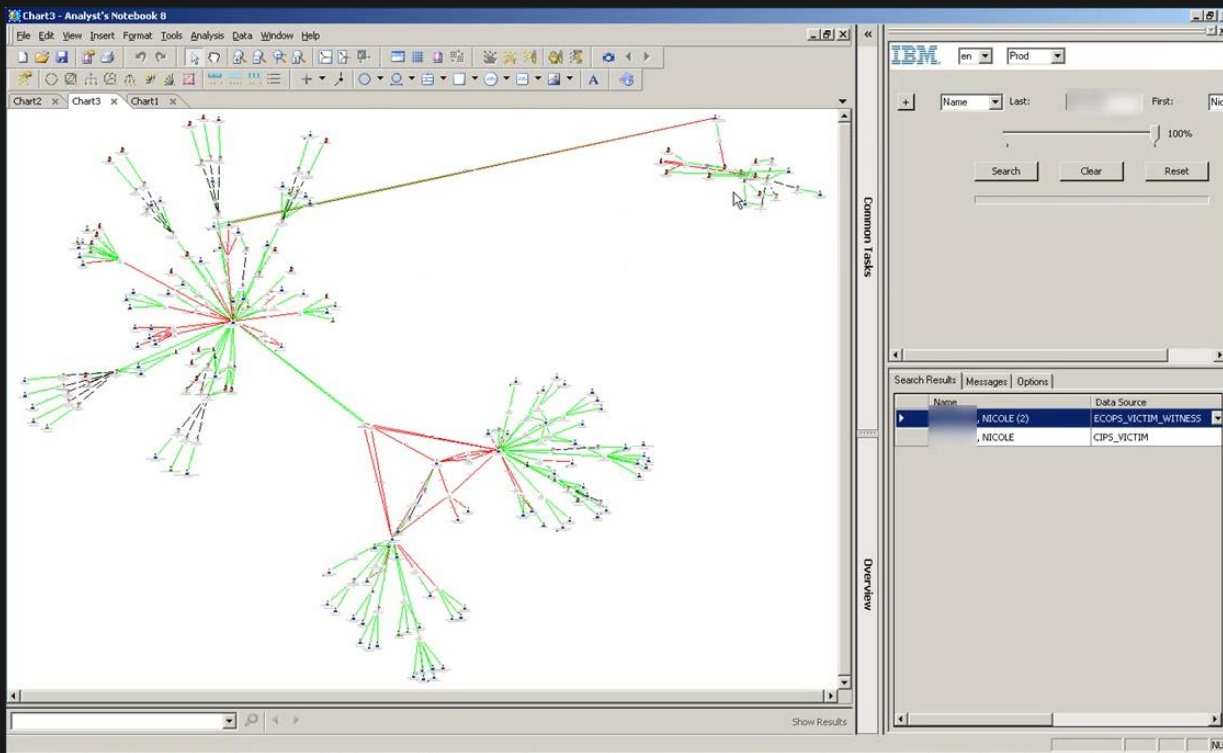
Chart3 - Analyst's Notebook 8

File Edit View Insert Format Tools Analysis Data Window Help

Chart2 × Chart3 × Chart1 ×

Common Tasks

Overview

Show Results

IBM. en Prod

+ Name Last: First: Nic

100%

Search Clear Reset

Search Results | Messages | Options

| Name | Data Source |
|---|---|
| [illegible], NICOLE (2) | ECOPS_VICTIM_WITNESS |
| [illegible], NICOLE | CIPS_VICTIM |

N